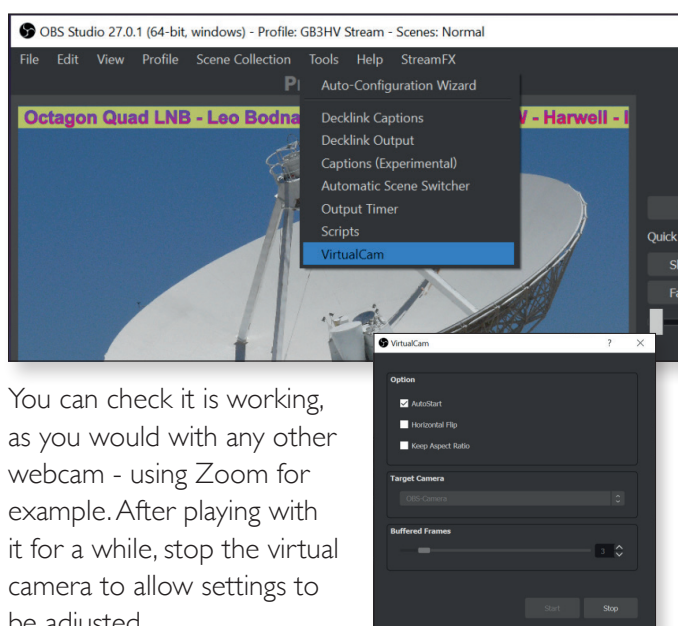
OBS Studio 27.0.1 (64-bit, windows) - Profile: GB3HV Stream - Scenes: Normal

File Edit View Profile Scene Collection Tools Help StreamFX

Pr

Auto-Configuration Wizard

Decklink Captions
Decklink Output
Captions (Experimental)
Automatic Scene Switcher
Output Timer
Scripts
VirtualCam

Octagon Quad LNB - Leo Bodna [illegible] V - Harwell - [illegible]

Quick

St

Fa

VirtualCam ? ✕

Option

AutoStart

Horizontal Flip

Keep Aspect Ratio

Target Camera

OBS-Camera

Buffered Frames

3

Start Stop

You can check it is working, as you would with any other webcam - using Zoom for example. After playing with it for a while, stop the virtual camera to allow settings to be adjusted.